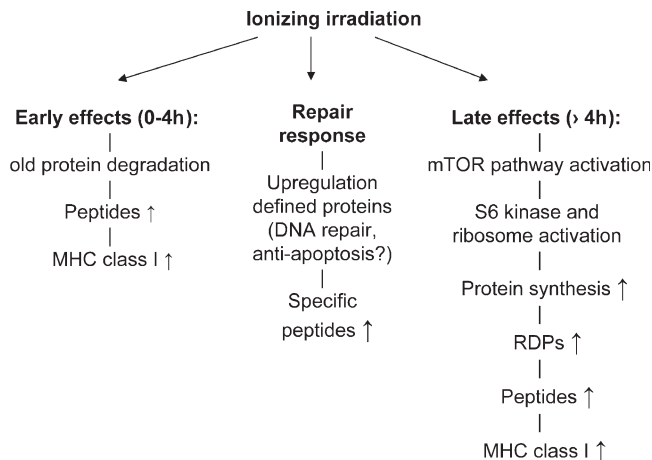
Ionizing irradiation

Early effects (0-4h):
|
old protein degradation
|
Peptides ↑
|
MHC class I ↑

Repair response
|
Upregulation defined proteins (DNA repair, anti-apoptosis?)
|
Specific peptides ↑

Late effects (› 4h):
|
mTOR pathway activation
|
S6 kinase and ribosome activation
|
Protein synthesis ↑
|
RDPs ↑
|
Peptides ↑
|
MHC class I ↑